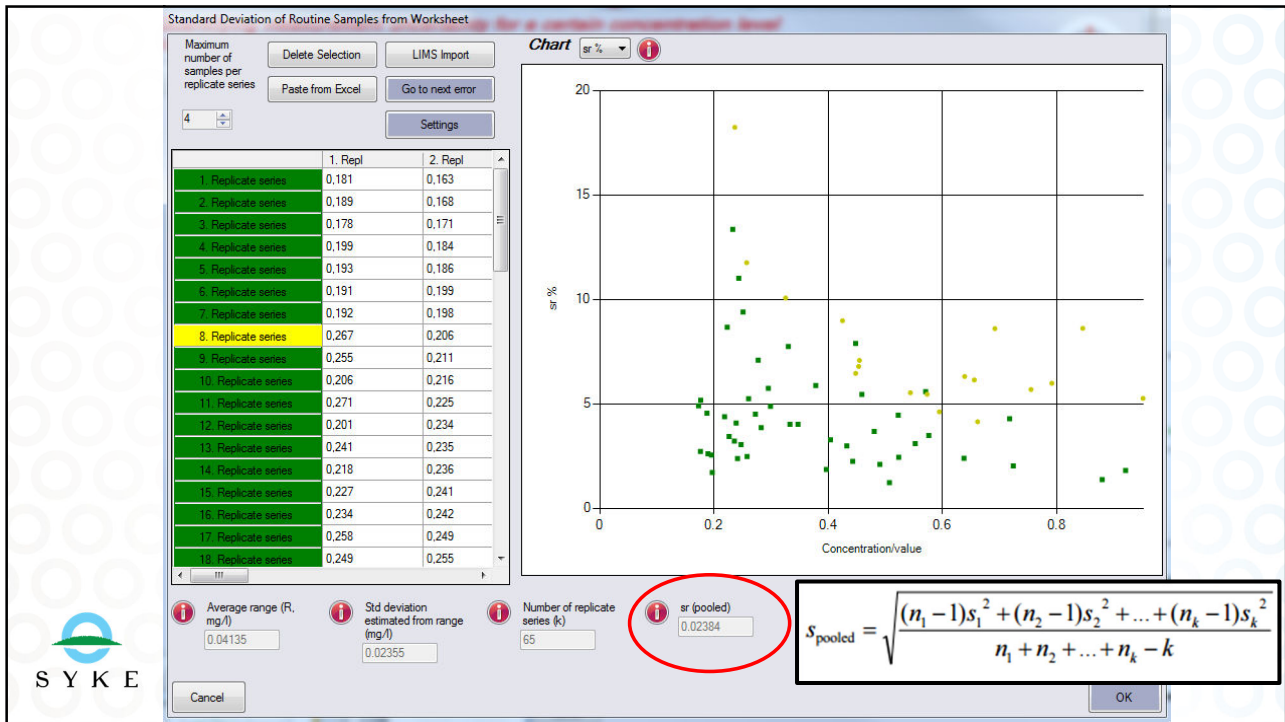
Standard Deviation of Routine Samples from Worksheet

Maximum number of samples per replicate series

4

Delete Selection

LIMS Import

Paste from Excel

Go to next error

Settings

|  | 1. Repl | 2. Repl |
|---|---|---|
| 1. Replicate series | 0,181 | 0,163 |
| 2. Replicate series | 0,189 | 0,168 |
| 3. Replicate series | 0,178 | 0,171 |
| 4. Replicate series | 0,199 | 0,184 |
| 5. Replicate series | 0,193 | 0,186 |
| 6. Replicate series | 0,191 | 0,199 |
| 7. Replicate series | 0,192 | 0,198 |
| 8. Replicate series | 0,267 | 0,206 |
| 9. Replicate series | 0,255 | 0,211 |
| 10. Replicate series | 0,206 | 0,216 |
| 11. Replicate series | 0,271 | 0,225 |
| 12. Replicate series | 0,201 | 0,234 |
| 13. Replicate series | 0,241 | 0,235 |
| 14. Replicate series | 0,218 | 0,236 |
| 15. Replicate series | 0,227 | 0,241 |
| 16. Replicate series | 0,234 | 0,242 |
| 17. Replicate series | 0,258 | 0,249 |
| 18. Replicate series | 0,249 | 0,255 |

Chart sr %

20
15
10
5
0
sr %
0 0.2 0.4 0.6 0.8
Concentration/value

Average range (R, mg/l)
0.04135

Std deviation estimated from range (mg/l)
0.02355

Number of replicate series (k)
65

sr (pooled)
0.02384

$s_{\text{pooled}} = \sqrt{\frac{(n_1-1)s_1^2+(n_2-1)s_2^2+\ldots+(n_k-1)s_k^2}{n_1+n_2+\ldots+n_k-k}}$

SYKE

Cancel

OK